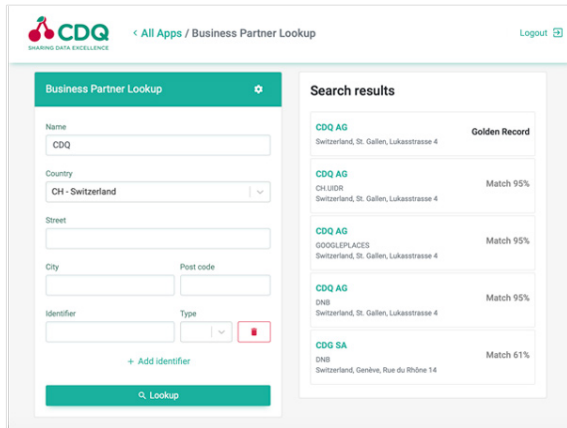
CDQ
SHARING DATA EXCELLENCE

< All Apps / Business Partner Lookup

Logout

Business Partner Lookup

Name
CDQ

Country
CH - Switzerland

Street

City

Post code

Identifier

Type

+ Add identifier

Lookup

Search results

CDQ AG
Switzerland, St. Gallen, Lukasstrasse 4
Golden Record

CDQ AG
CH.UIDR
Switzerland, St. Gallen, Lukasstrasse 4
Match 95%

CDQ AG
GOOGLEPLACES
Switzerland, St. Gallen, Lukasstrasse 4
Match 95%

CDQ AG
DNB
Switzerland, St. Gallen, Lukasstrasse 4
Match 95%

CDQ SA
DNB
Switzerland, Genève, Rue du Rhône 14
Match 61%